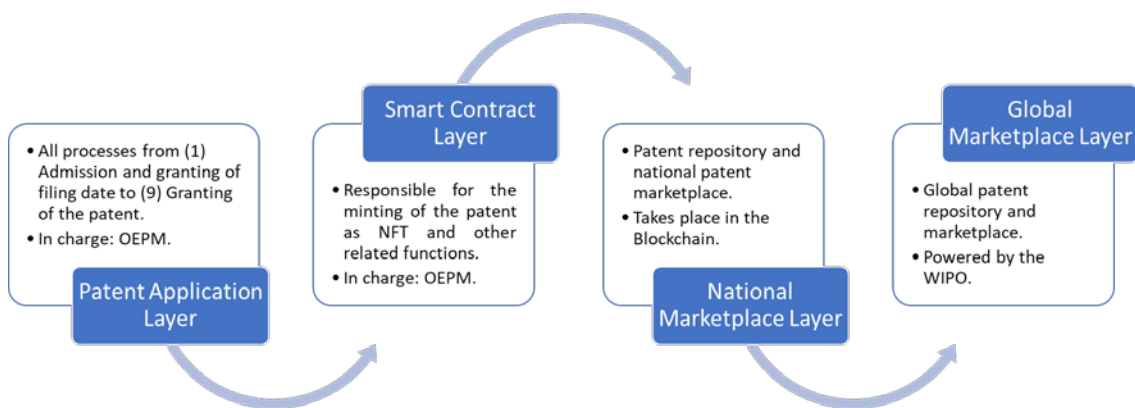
- All processes from (1) Admission and granting of filing date to (9) Granting of the patent.
- In charge: OEPM.

Patent Application Layer

Smart Contract Layer

- Responsible for the minting of the patent as NFT and other related functions.
- In charge: OEPM.

- Patent repository and national patent marketplace.
- Takes place in the Blockchain.

National Marketplace Layer

Global Marketplace Layer

- Global patent repository and marketplace.
- Powered by the WIPO.